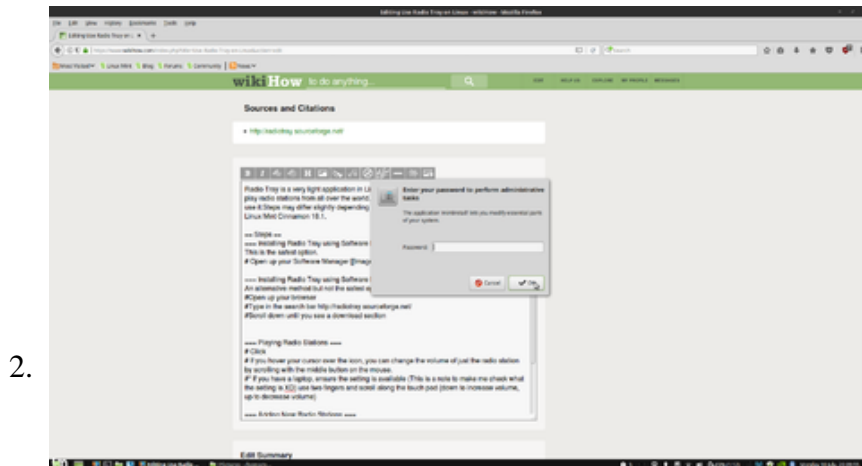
2.

Editing Use Radio Tray on Linux - wikiHow - Mozilla Firefox

wikiHow to do anything...

Sources and Citations

http://radiotray.sourceforge.net/

Radio Tray is a very light application in Li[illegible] play radio stations from all over the world. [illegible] see it.Steps may differ slightly depending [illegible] Linux Mint Cinnamon 18.1.

== Steps ==
=== Installing Radio Tray using Software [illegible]
This is the safest option.
# Open up your Software Manager [[Image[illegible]

=== Installing Radio Tray using Software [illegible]
An alternative method but not the safest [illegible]
#Open up your browser
#Type in the search bar http://radiotray.sourceforge.net/
#Scroll down until you see a download section

=== Playing Radio Stations ===
# Click
# If you hover your cursor over the icon, you can change the volume of just the radio station by scrolling with the middle button on the mouse.
#* If you have a laptop, ensure the setting is available (This is a note to make me check what the setting is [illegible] use two fingers and scroll along the touch pad (down to increase volume, up to decrease volume)

=== Adding New Radio Stations ===

Enter your password to perform administrative tasks

The application 'mintinstall' lets you modify essential parts of your system.

Password:

Cancel
OK

Edit Summary